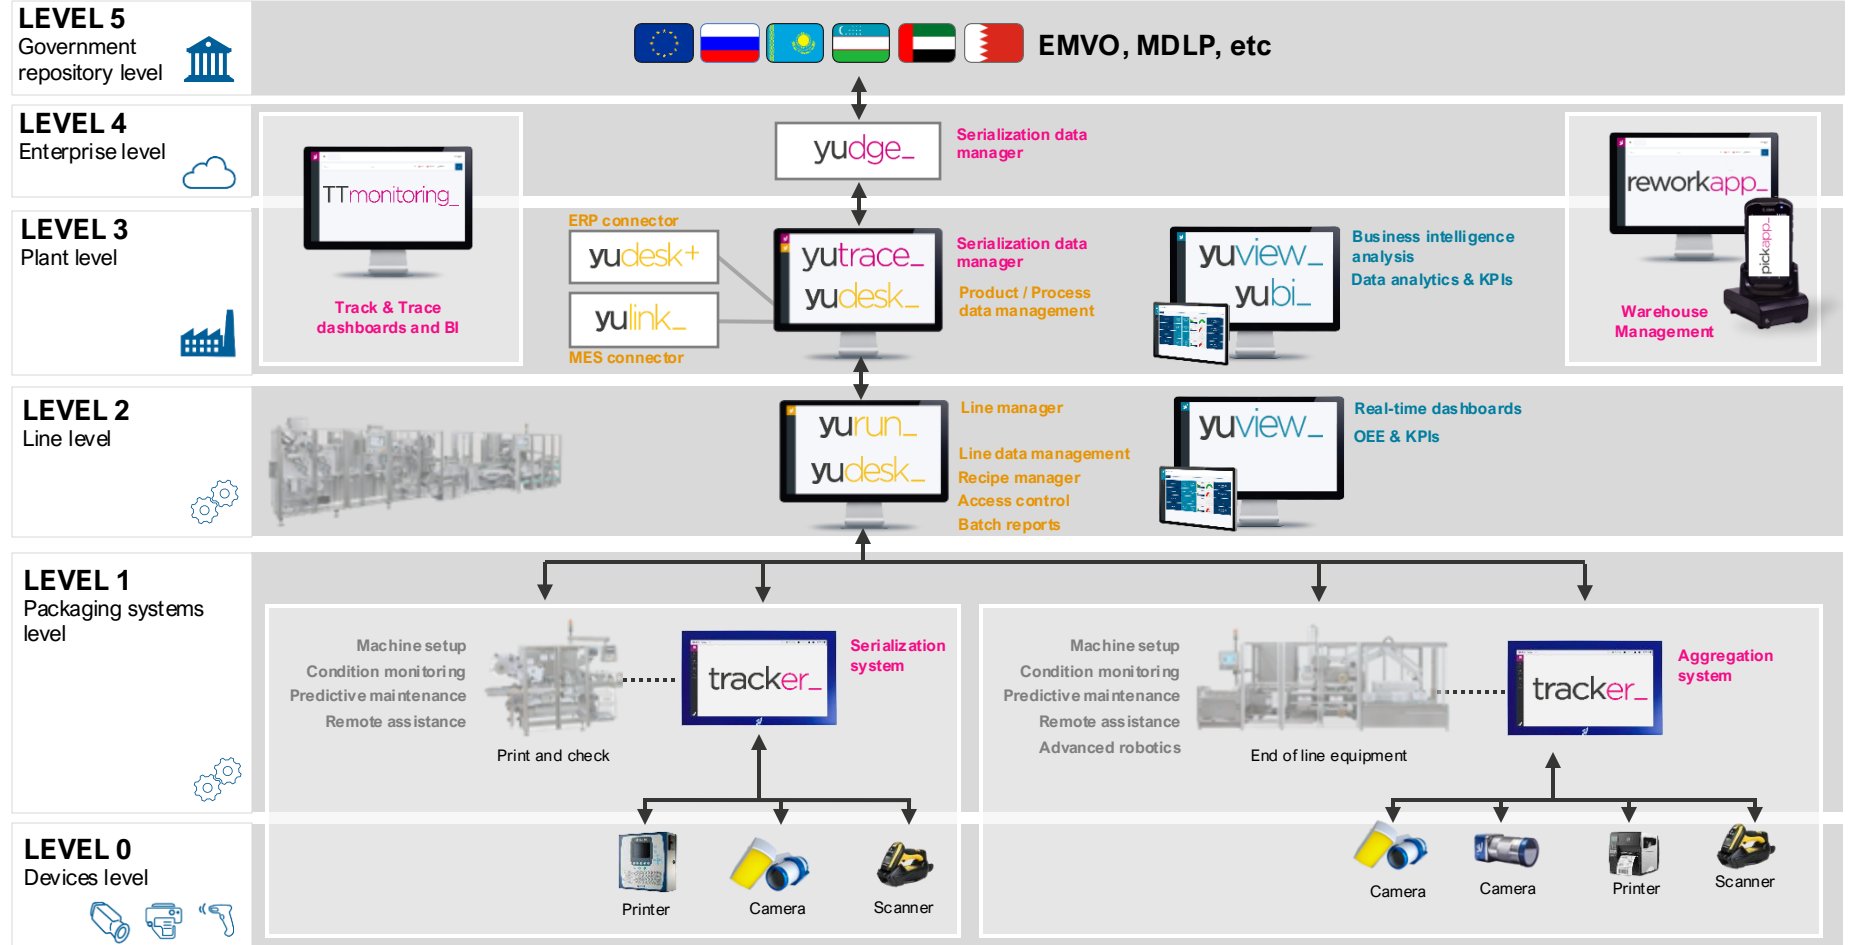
LEVEL 5
Government repository level

EMVO, MDLP, etc

LEVEL 4
Enterprise level

yudge_
Serialization data manager

LEVEL 3
Plant level

TTmonitoring_
Track & Trace dashboards and BI

ERP connector
yudesk+
yulink_
MES connector

yutrace_
yudesk_
Serialization data manager
Product / Process data management

yuview_
yubi_
Business intelligence analysis
Data analytics & KPIs

reworkapp_
pickapp_
Warehouse Management

LEVEL 2
Line level

yurun_
yudesk_
Line manager
Line data management
Recipe manager
Access control
Batch reports

yuview_
Real-time dashboards
OEE & KPIs

LEVEL 1
Packaging systems level

Machine setup
Condition monitoring
Predictive maintenance
Remote assistance
Print and check
tracker_
Serialization system

Machine setup
Condition monitoring
Predictive maintenance
Remote assistance
Advanced robotics
End of line equipment
tracker_
Aggregation system

LEVEL 0
Devices level

Printer
Camera
Scanner

Camera
Camera
Printer
Scanner